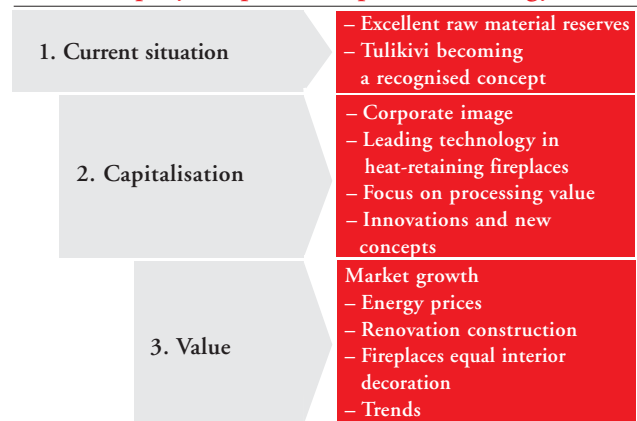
1. Current situation

– Excellent raw material reserves
– Tulikivi becoming a recognised concept

2. Capitalisation

– Corporate image
– Leading technology in heat-retaining fireplaces
– Focus on processing value
– Innovations and new concepts

3. Value

Market growth
– Energy prices
– Renovation construction
– Fireplaces equal interior decoration
– Trends